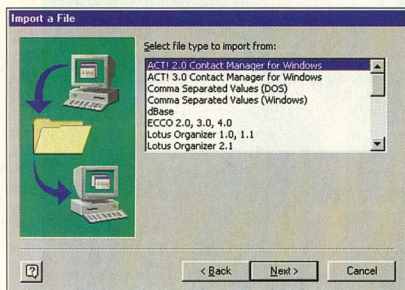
Import a File

Select file type to import from:

ACT! 2.0 Contact Manager for Windows
ACT! 3.0 Contact Manager for Windows
Comma Separated Values (DOS)
Comma Separated Values (Windows)
dBase
ECCO 2.0, 3.0, 4.0
Lotus Organizer 1.0, 1.1
Lotus Organizer 2.1

?

< Back
Next >
Cancel